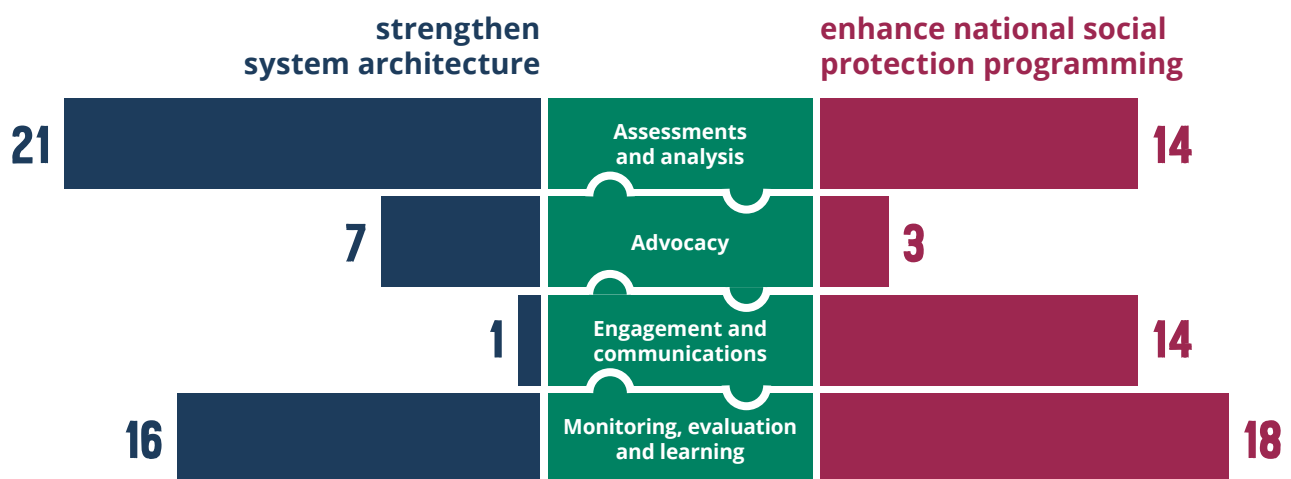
strengthen system architecture

enhance national social protection programming

21

Assessments and analysis

14

7

Advocacy

3

1

Engagement and communications

14

16

Monitoring, evaluation and learning

18